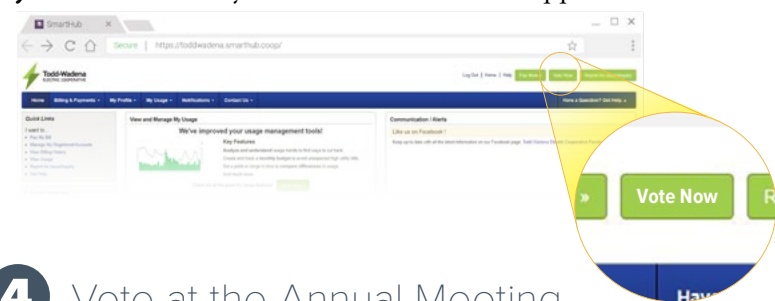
SmartHub

Secure | https://toddwadena.smarthub.coop/

Todd-Wadena ELECTRIC COOPERATIVE

Log Out | Home | Help | Pay Now | Vote Now | Register for Email Reminders

Home | Billing & Payments | My Profile | My Usage | Notifications | Contact Us | Have a Question? Get Help

Quick Links

View and Manage My Usage

We've improved your usage management tools!

Key Features

Communication / Alerts

Like us on Facebook!

Vote Now

R

Hav

4 Vote at the Annual Meeting